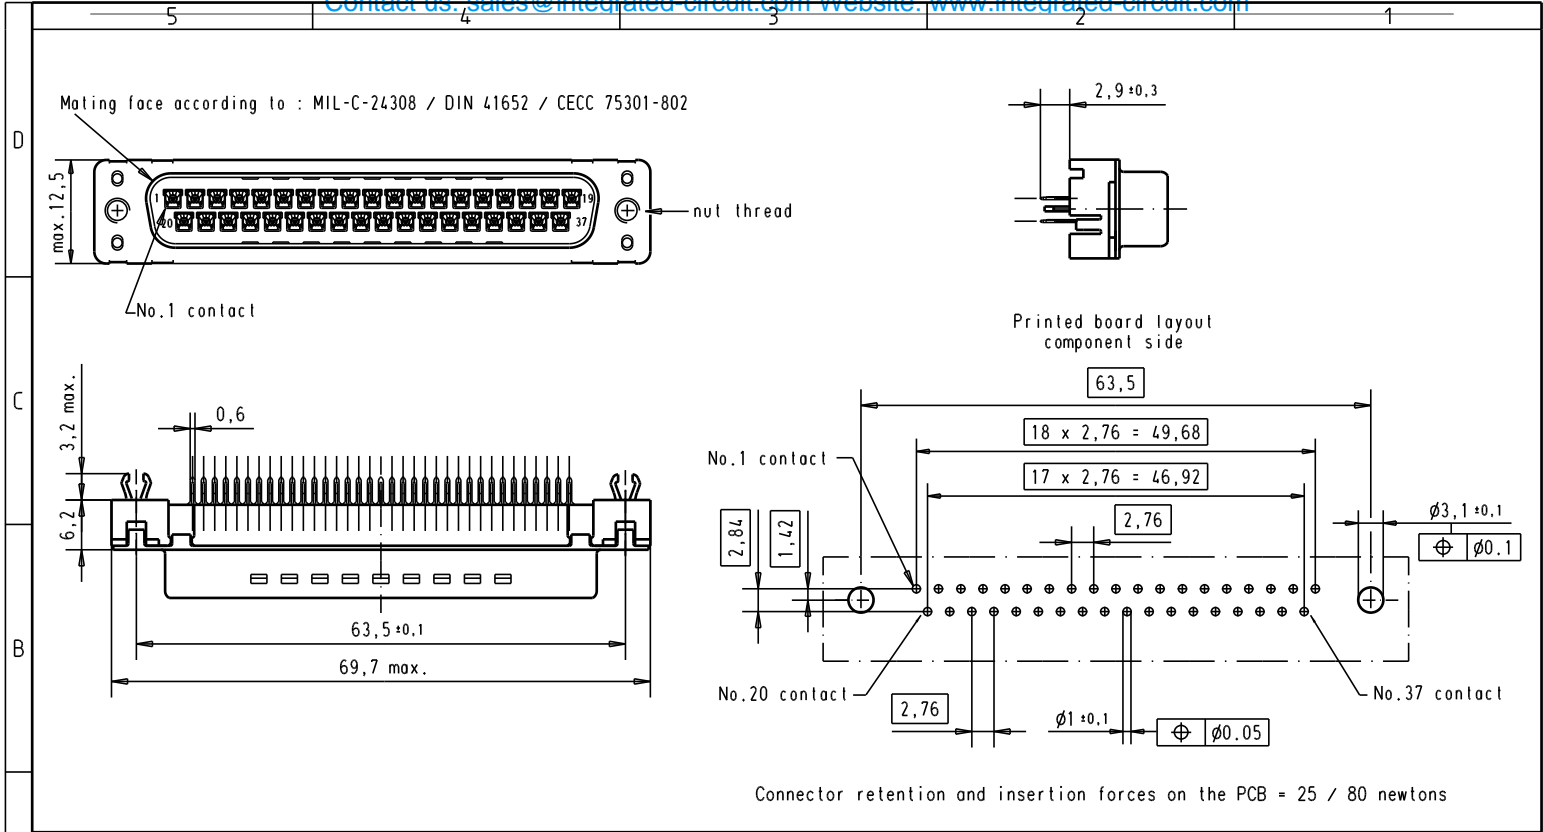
Contact us: sales@integrated-circuit.com Website: www.integrated-circuit.com

5 4 3 2 1

D

Mating face according to : MIL-C-24308 / DIN 41652 / CECC 75301-802

max. 12,5

1 19
20 37

nut thread

No.1 contact

2,9 ±0,3

C

Printed board layout
component side

3,2 max.

0,6

6,2

63,5

18 x 2,76 = 49,68

17 x 2,76 = 46,92

No.1 contact

2,76

$\phi$3,1 ±0,1

$\oplus$ $\phi$0.1

2,84

1,42

B

63,5 ±0,1

69,7 max.

No.20 contact

No.37 contact

2,76

$\phi$1 ±0,1

$\oplus$ $\phi$0.05

Connector retention and insertion forces on the PCB = 25 / 80 newtons